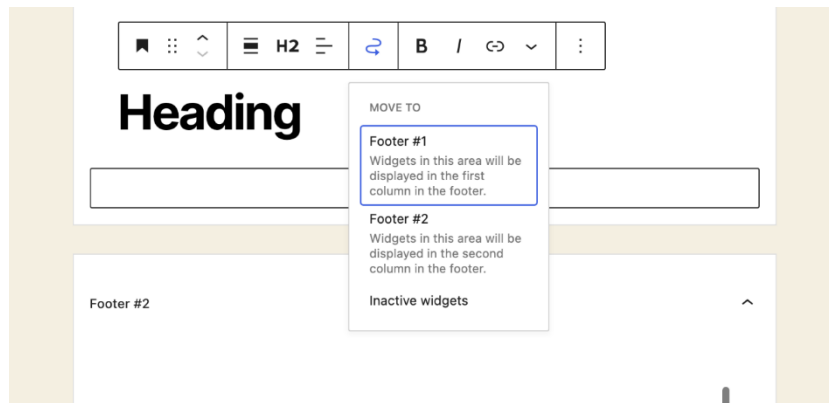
H2 B I

Heading

MOVE TO

Footer #1
Widgets in this area will be displayed in the first column in the footer.

Footer #2
Widgets in this area will be displayed in the second column in the footer.

Inactive widgets

Footer #2